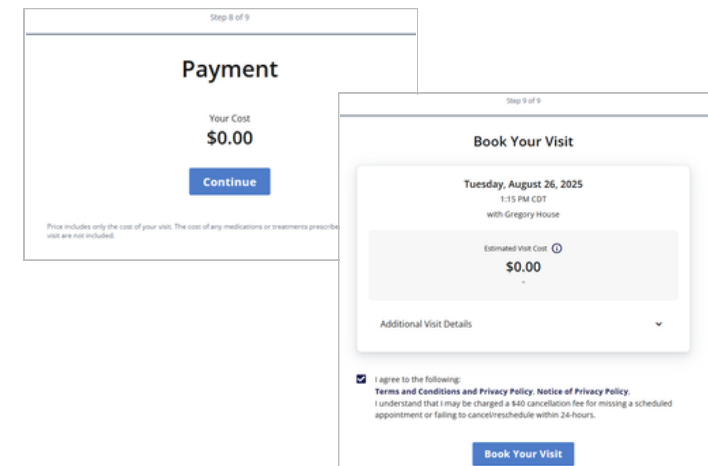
Step 8 of 9

Payment

Your Cost

$0.00

Continue

Price includes only the cost of your visit. The cost of any medications or treatments prescribe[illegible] visit are not included.

Step 9 of 9

Book Your Visit

Tuesday, August 26, 2025

1:15 PM CDT

with Gregory House

Estimated Visit Cost

$0.00

-

Additional Visit Details

I agree to the following:
Terms and Conditions and Privacy Policy. Notice of Privacy Policy.
I understand that I may be charged a $40 cancellation fee for missing a scheduled appointment or failing to cancel/reschedule within 24-hours.

Book Your Visit